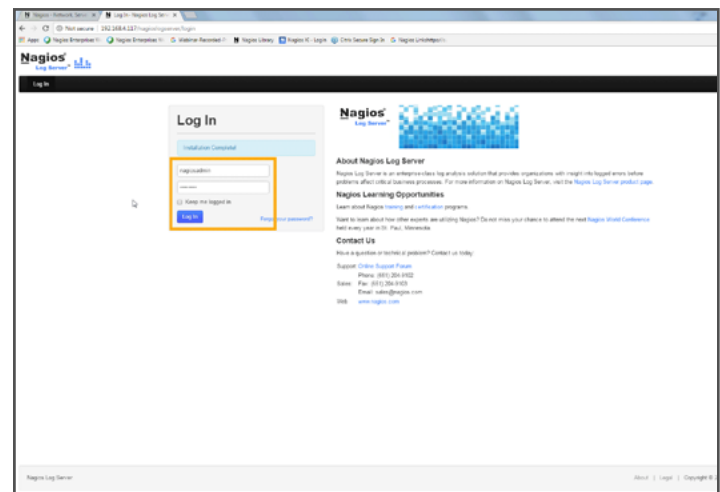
Nagios - Network Server | Log In - Nagios Log Server

Not secure | 192.168.4.117/nagioslogserver/login

Apps | Nagios Enterprises | Nagios Enterprises | Webinar Recorded | Nagios Library | Nagios XI - Login | Citrix Secure Sign In | Nagios Unichttpools

Nagios Log Server

Log In

Log In

Installation Complete!

nagiosadmin

••••••

Keep me logged in

Log In

Forgot your password?

Nagios Log Server

About Nagios Log Server

Nagios Log Server is an enterprise-class log analysis solution that provides organizations with insight into logged errors before problems affect critical business processes. For more information on Nagios Log Server, visit the Nagios Log Server product page.

Nagios Learning Opportunities

Learn about Nagios training and certification programs.

Want to learn about how other experts are utilizing Nagios? Do not miss your chance to attend the next Nagios World Conference held every year in St. Paul, Minnesota.

Contact Us

Have a question or technical problem? Contact us today:

Support: Online Support Forum
Phone: (651) 204-9102
Sales: Fax: (651) 204-9103
Email: sales@nagios.com
Web: www.nagios.com

Nagios Log Server

About | Legal | Copyright ©